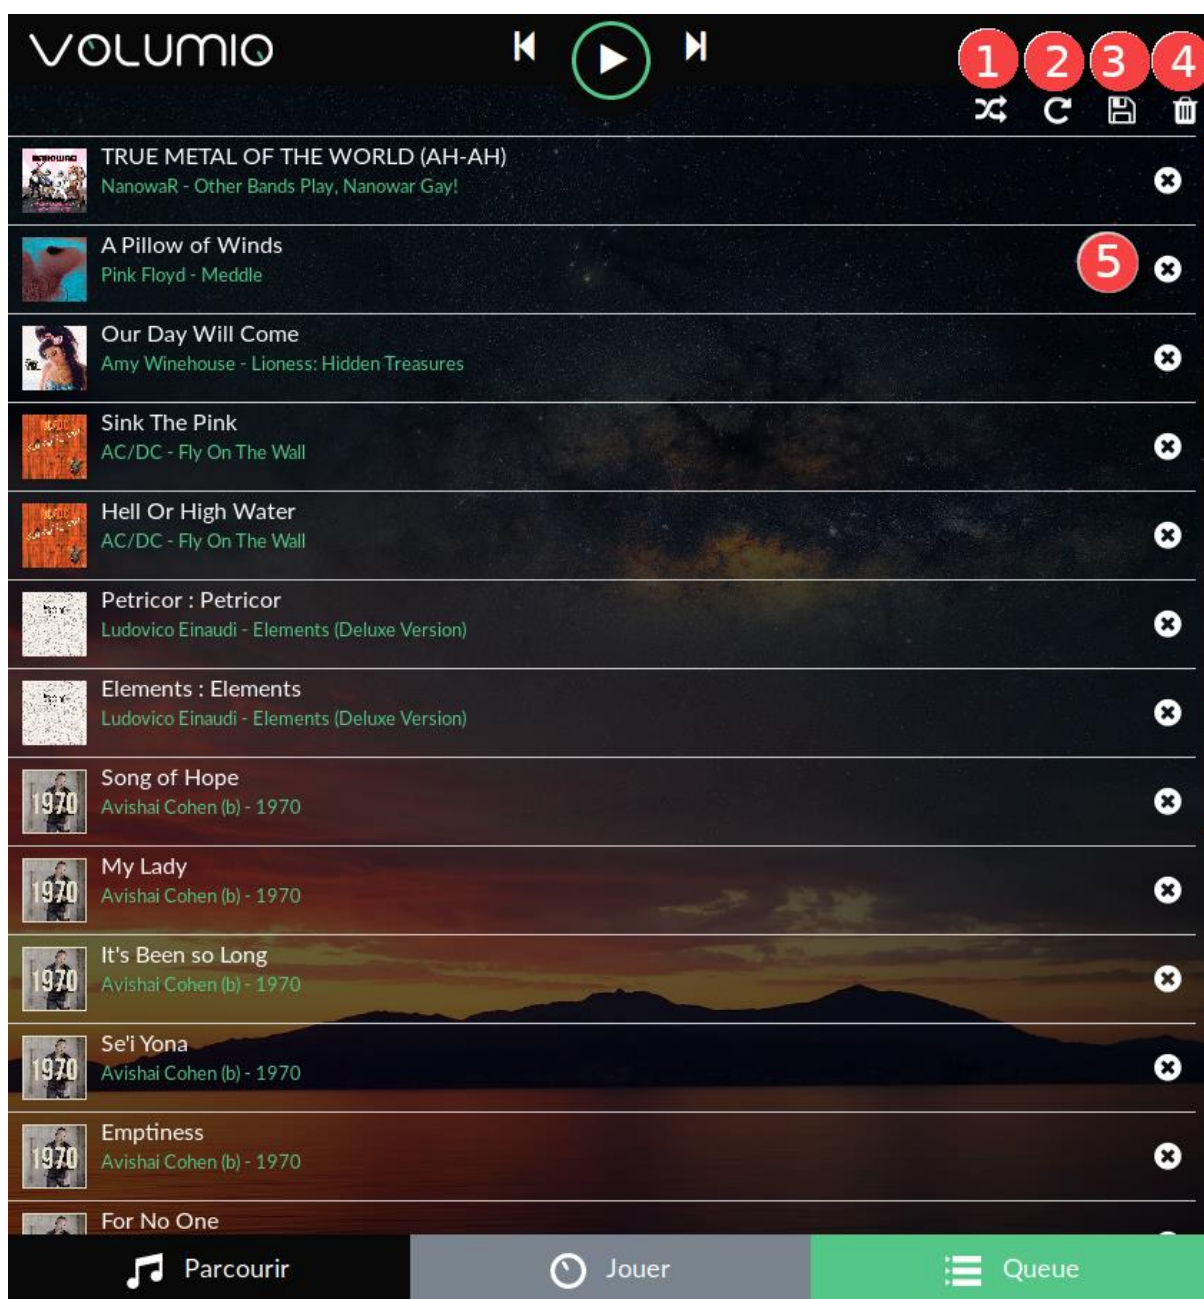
VOLUMIO

1 2 3 4

TRUE METAL OF THE WORLD (AH-AH)
NanowaR - Other Bands Play, Nanowar Gay!

A Pillow of Winds
Pink Floyd - Meddle

5

Our Day Will Come
Amy Winehouse - Lioness: Hidden Treasures

Sink The Pink
AC/DC - Fly On The Wall

Hell Or High Water
AC/DC - Fly On The Wall

Petricor : Petricor
Ludovico Einaudi - Elements (Deluxe Version)

Elements : Elements
Ludovico Einaudi - Elements (Deluxe Version)

Song of Hope
Avishai Cohen (b) - 1970

My Lady
Avishai Cohen (b) - 1970

It's Been so Long
Avishai Cohen (b) - 1970

Se'i Yona
Avishai Cohen (b) - 1970

Emptiness
Avishai Cohen (b) - 1970

For No One

Parcourir
Jouer
Queue